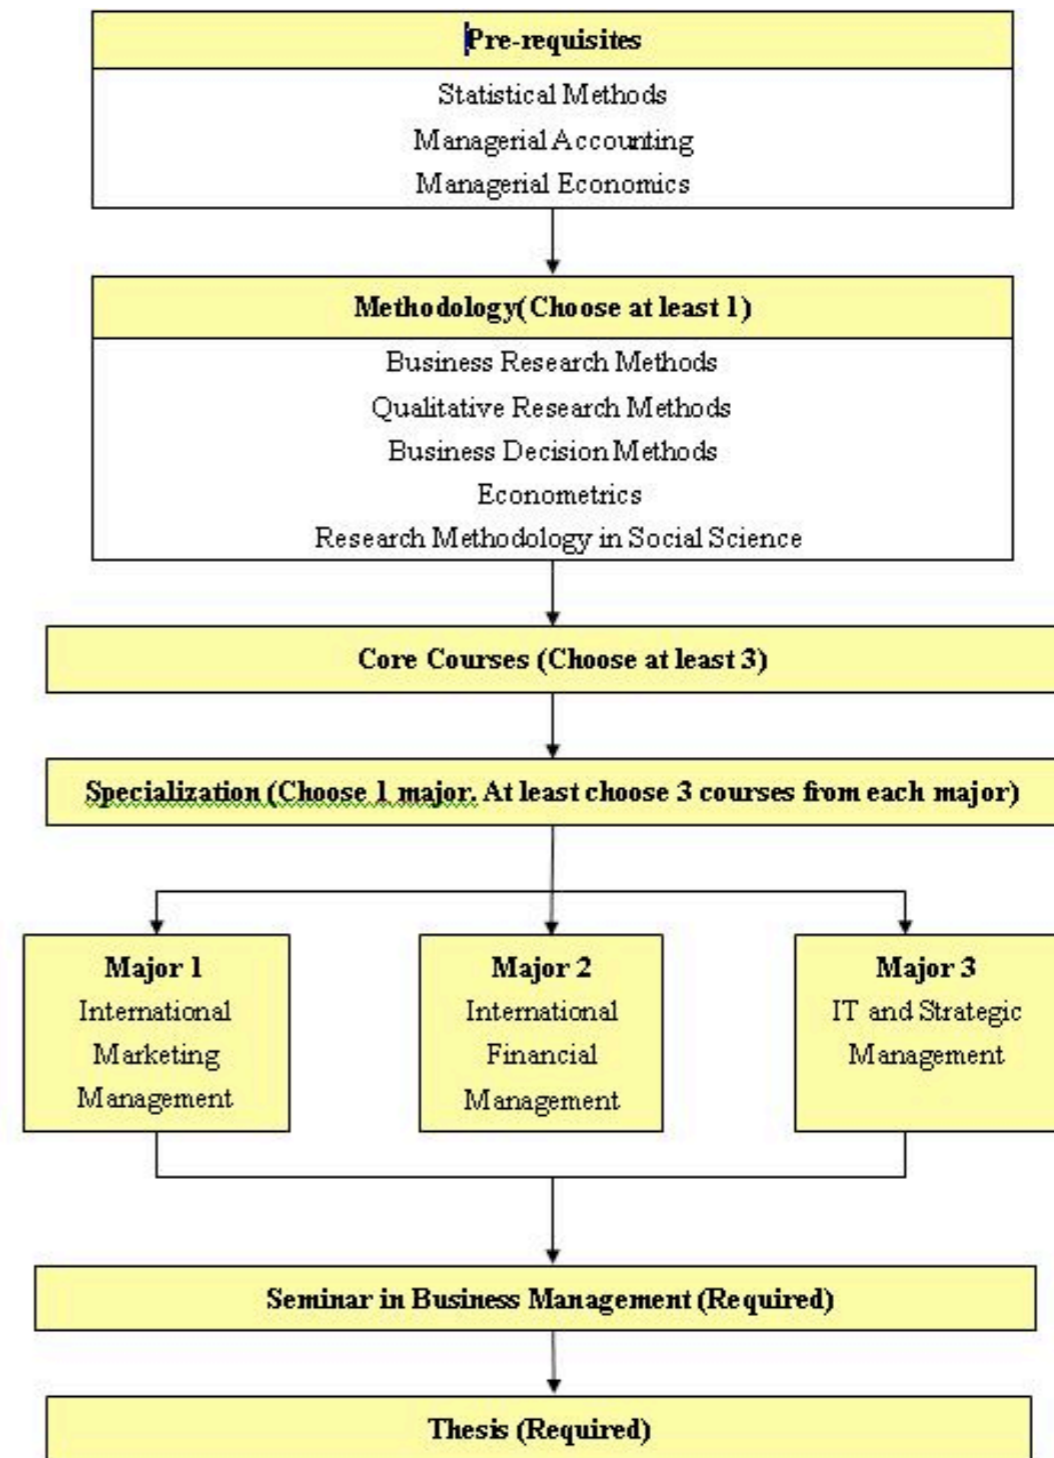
Pre-requisites

Statistical Methods
Managerial Accounting
Managerial Economics

Methodology(Choose at least 1)

Business Research Methods
Qualitative Research Methods
Business Decision Methods
Econometrics
Research Methodology in Social Science

Core Courses (Choose at least 3)

Specialization (Choose 1 major. At least choose 3 courses from each major)

Major 1
International Marketing Management

Major 2
International Financial Management

Major 3
IT and Strategic Management

Seminar in Business Management (Required)

Thesis (Required)